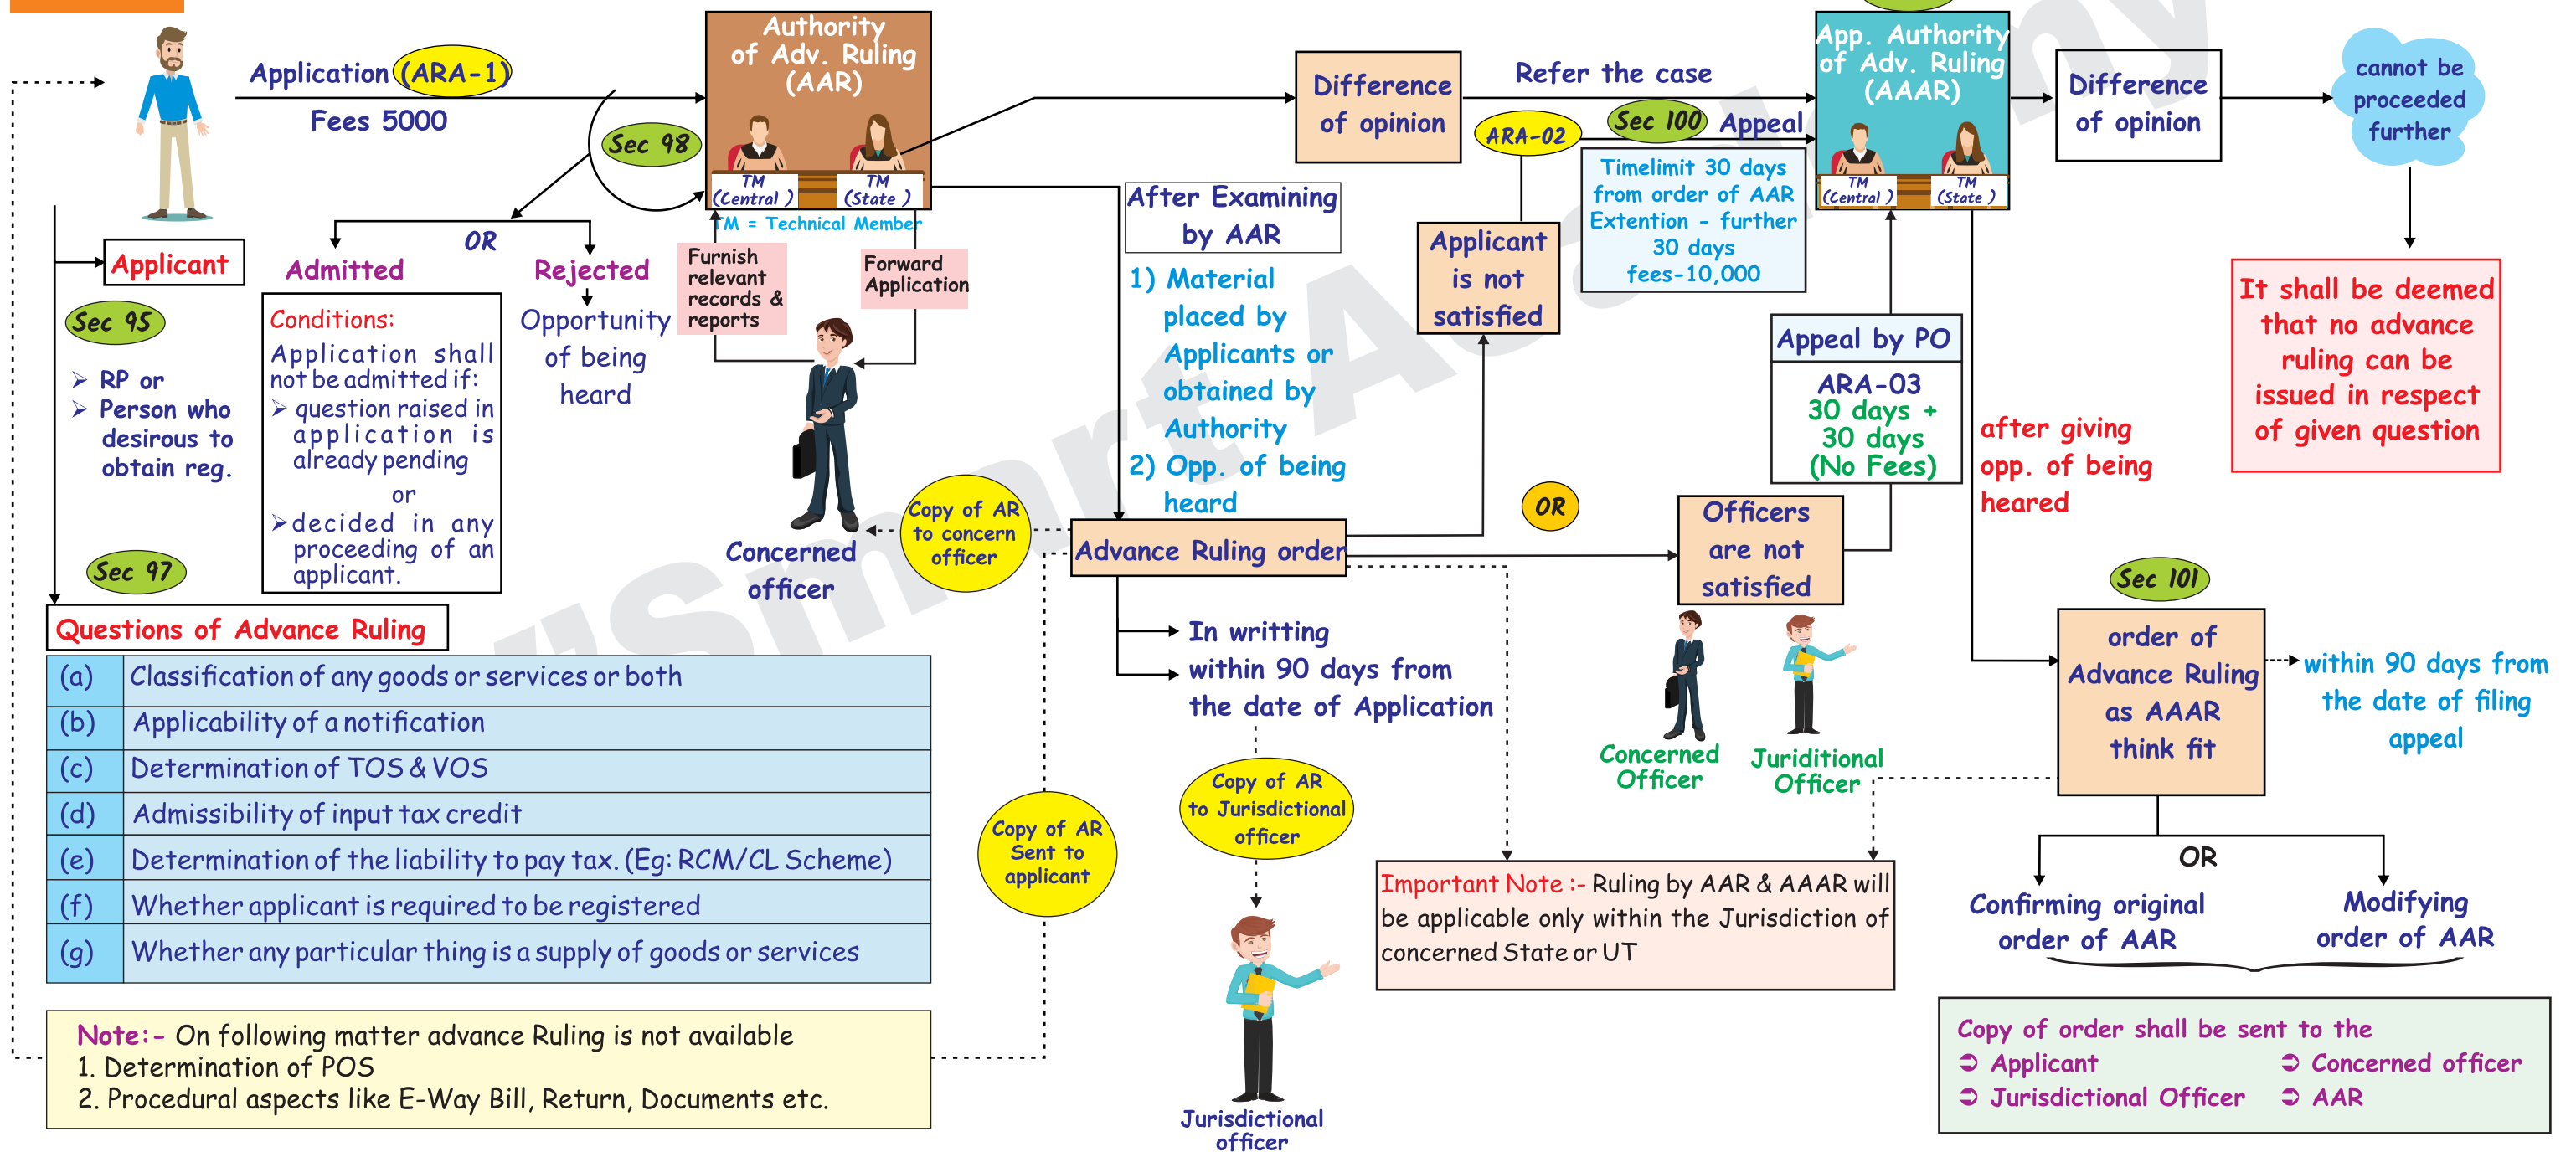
Application (ARA-1)

Fees 5000

Sec 98

Authority of Adv. Ruling (AAR)

TM (Central)

TM (State)

TM = Technical Member

Applicant

Sec 95

➢ RP or
➢ Person who desirous to obtain reg.

Sec 97

Admitted

OR

Rejected

Opportunity of being heard

Conditions:
Application shall not be admitted if:
➢ question raised in application is already pending
or
➢ decided in any proceeding of an applicant.

Furnish relevant records & reports

Forward Application

Concerned officer

Copy of AR to concern officer

Difference of opinion

Refer the case

ARA-02

Sec 100 Appeal

Timelimit 30 days from order of AAR Extention - further 30 days fees-10,000

Applicant is not satisfied

After Examining by AAR

1) Material placed by Applicants or obtained by Authority
2) Opp. of being heard

Advance Ruling order

OR

App. Authority of Adv. Ruling (AAAR)

TM (Central)

TM (State)

Appeal by PO

ARA-03
30 days + 30 days (No Fees)

Officers are not satisfied

Concerned Officer

Juriditional Officer

Difference of opinion

cannot be proceeded further

It shall be deemed that no advance ruling can be issued in respect of given question

after giving opp. of being heared

Sec 101

order of Advance Ruling as AAAR think fit

within 90 days from the date of filing appeal

Questions of Advance Ruling

| (a) | Classification of any goods or services or both |
|---|---|
| (b) | Applicability of a notification |
| (c) | Determination of TOS & VOS |
| (d) | Admissibility of input tax credit |
| (e) | Determination of the liability to pay tax. (Eg: RCM/CL Scheme) |
| (f) | Whether applicant is required to be registered |
| (g) | Whether any particular thing is a supply of goods or services |

In writing

within 90 days from the date of Application

Copy of AR Sent to applicant

Copy of AR to Jurisdictional officer

Jurisdictional officer

Important Note :- Ruling by AAR & AAAR will be applicable only within the Jurisdiction of concerned State or UT

OR

Confirming original order of AAR

Modifying order of AAR

Note:- On following matter advance Ruling is not available
1. Determination of POS
2. Procedural aspects like E-Way Bill, Return, Documents etc.

Copy of order shall be sent to the
➲ Applicant
➲ Concerned officer
➲ Jurisdictional Officer
➲ AAR